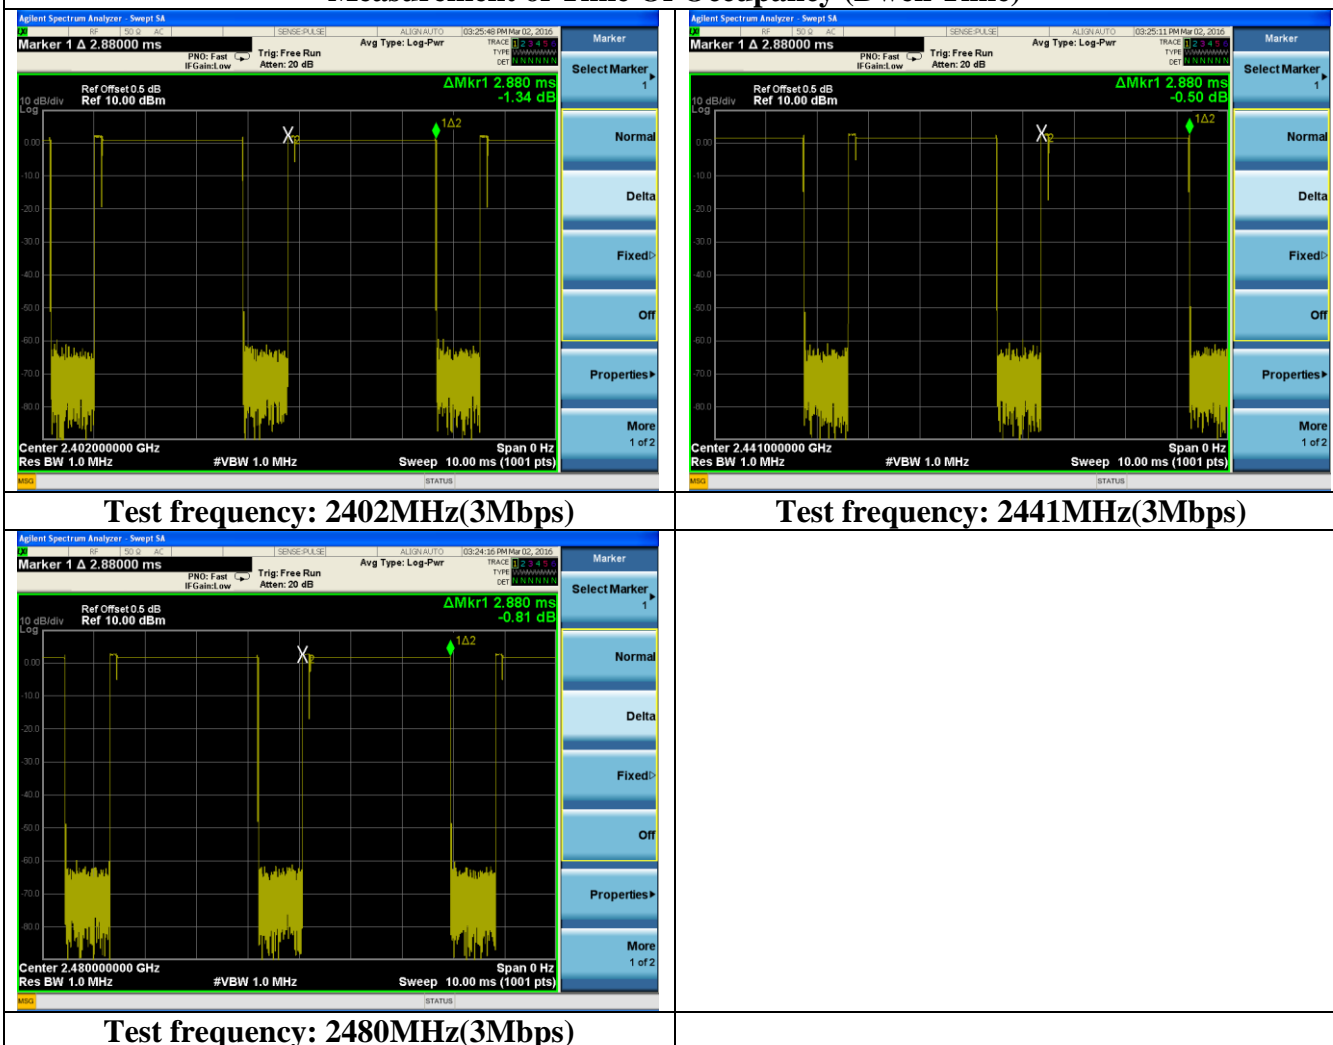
Measurement of Time Of Occupancy (Dwell Time)

Agilent Spectrum Analyzer - Swept SA
RF 50 Ω AC SENSE:PULSE ALIGN AUTO 03:25:48 PM Mar 02, 2016
Marker 1 Δ 2.88000 ms
PNO: Fast IFGain:Low Trig: Free Run Atten: 20 dB Avg Type: Log-Pwr TRACE 1 2 3 4 5 6 TYPE DET N N N N N N
Ref Offset 0.5 dB
10 dB/div Ref 10.00 dBm
Log
ΔMkr1 2.880 ms
-1.34 dB
1Δ2
0.00
-10.0
-20.0
-30.0
-40.0
-50.0
-60.0
-70.0
-80.0
Center 2.402000000 GHz
Res BW 1.0 MHz #VBW 1.0 MHz
Span 0 Hz
Sweep 10.00 ms (1001 pts)
MSG STATUS
Marker
Select Marker 1
Normal
Delta
Fixed
Off
Properties
More 1 of 2

Test frequency: 2402MHz(3Mbps)

Agilent Spectrum Analyzer - Swept SA
RF 50 Ω AC SENSE:PULSE ALIGN AUTO 03:25:11 PM Mar 02, 2016
Marker 1 Δ 2.88000 ms
PNO: Fast IFGain:Low Trig: Free Run Atten: 20 dB Avg Type: Log-Pwr TRACE 1 2 3 4 5 6 TYPE DET N N N N N N
Ref Offset 0.5 dB
10 dB/div Ref 10.00 dBm
Log
ΔMkr1 2.880 ms
-0.50 dB
1Δ2
0.00
-10.0
-20.0
-30.0
-40.0
-50.0
-60.0
-70.0
-80.0
Center 2.441000000 GHz
Res BW 1.0 MHz #VBW 1.0 MHz
Span 0 Hz
Sweep 10.00 ms (1001 pts)
MSG STATUS
Marker
Select Marker 1
Normal
Delta
Fixed
Off
Properties
More 1 of 2

Test frequency: 2441MHz(3Mbps)

Agilent Spectrum Analyzer - Swept SA
RF 50 Ω AC SENSE:PULSE ALIGN AUTO 03:24:16 PM Mar 02, 2016
Marker 1 Δ 2.88000 ms
PNO: Fast IFGain:Low Trig: Free Run Atten: 20 dB Avg Type: Log-Pwr TRACE 1 2 3 4 5 6 TYPE DET N N N N N N
Ref Offset 0.5 dB
10 dB/div Ref 10.00 dBm
Log
ΔMkr1 2.880 ms
-0.81 dB
1Δ2
0.00
-10.0
-20.0
-30.0
-40.0
-50.0
-60.0
-70.0
-80.0
Center 2.480000000 GHz
Res BW 1.0 MHz #VBW 1.0 MHz
Span 0 Hz
Sweep 10.00 ms (1001 pts)
MSG STATUS
Marker
Select Marker 1
Normal
Delta
Fixed
Off
Properties
More 1 of 2

Test frequency: 2480MHz(3Mbps)